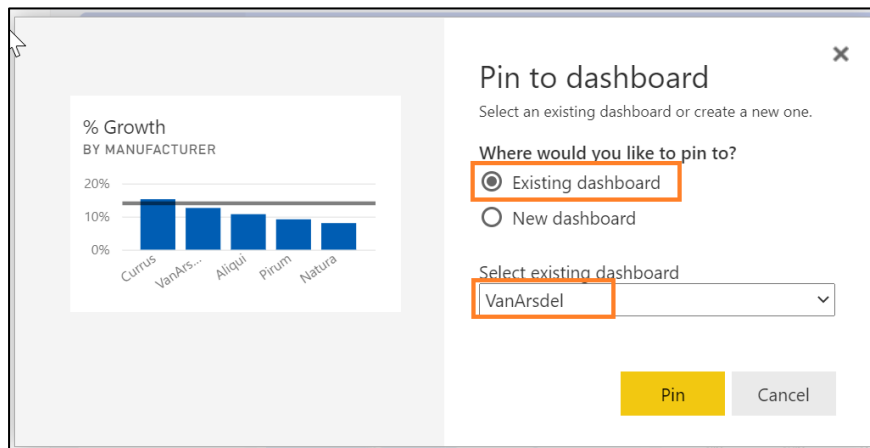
% Growth
BY MANUFACTURER

20%
10%
0%

Currus
VanArs...
Aliqui
Pirum
Natura

Pin to dashboard

×

Select an existing dashboard or create a new one.

Where would you like to pin to?

Existing dashboard

New dashboard

Select existing dashboard

VanArsdel

Pin

Cancel